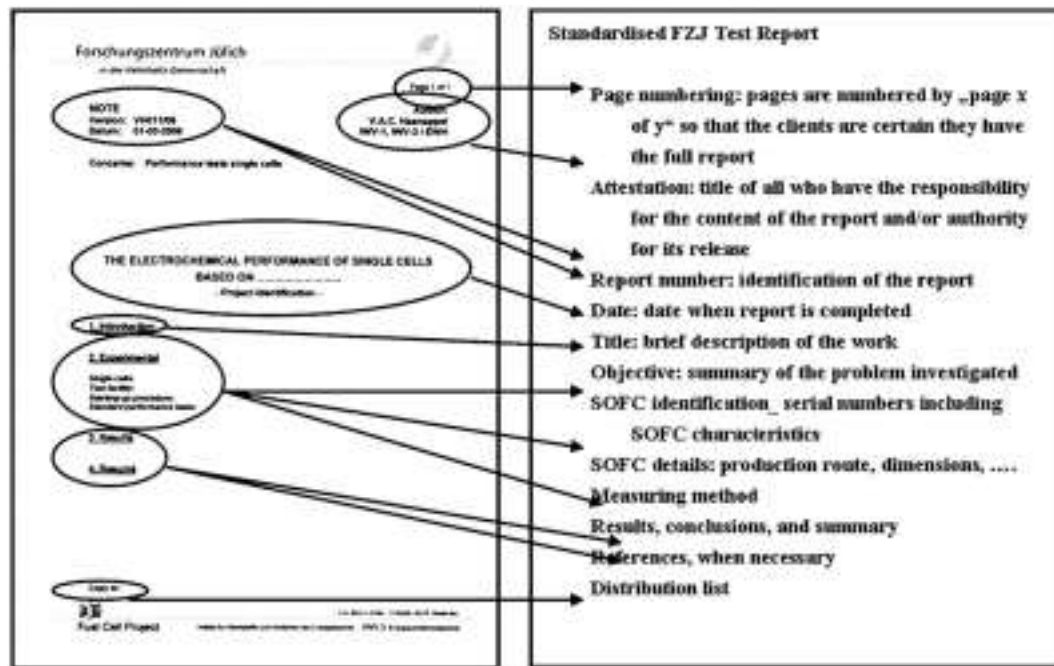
Forschungszentrum Jülich
in der Helmholtz-Gemeinschaft

Page 1 of 1

NOTE
Version: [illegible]
Datum: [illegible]

Author
V.A.C. Haanappel
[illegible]

Concerns: Performance tests single cells

THE ELECTROCHEMICAL PERFORMANCE OF SINGLE CELLS BASED ON ..........
- Project identification -

1. Introduction

2. Experimental

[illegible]

3. Results

4. Results

Copy to:

FZJ
Fuel Cell Project

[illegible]

Standardised FZJ Test Report

Page numbering: pages are numbered by „page x of y" so that the clients are certain they have the full report

Attestation: title of all who have the responsibility for the content of the report and/or authority for its release

Report number: identification of the report

Date: date when report is completed

Title: brief description of the work

Objective: summary of the problem investigated

SOFC identification_ serial numbers including SOFC characteristics

SOFC details: production route, dimensions, ....

Measuring method

Results, conclusions, and summary

References, when necessary

Distribution list